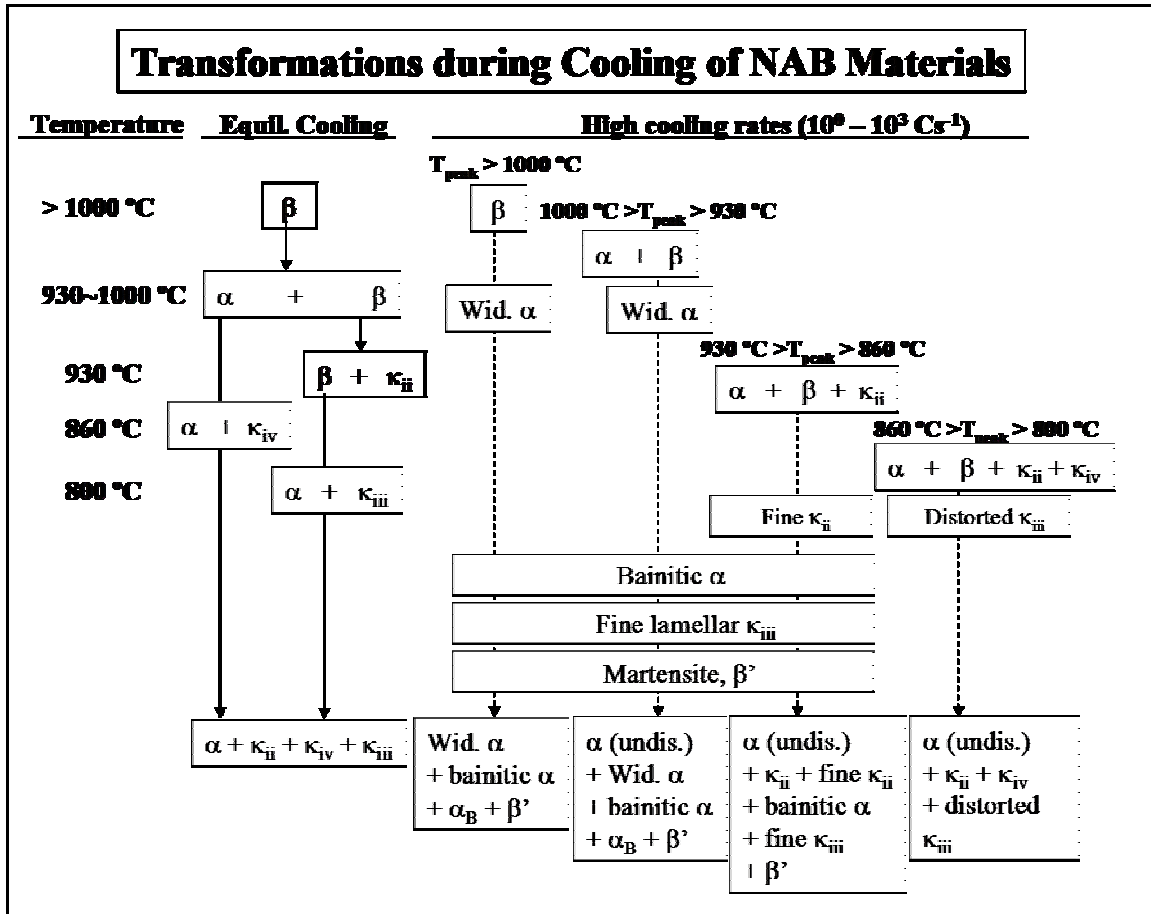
Transformations during Cooling of NAB Materials

Temperature

Equil. Cooling

High cooling rates ($10^{0}$ – $10^{3}$ Cs$^{-1}$)

$T_{peak}$ > 1000 °C

> 1000 °C

β

β

1000 °C > $T_{peak}$ > 930 °C

α + β

930~1000 °C

α + β

Wid. α

Wid. α

930 °C > $T_{peak}$ > 860 °C

930 °C

β + $κ_{ii}$

α + β + $κ_{ii}$

860 °C

α + $κ_{iv}$

860 °C > $T_{peak}$ > 800 °C

α + β + $κ_{ii}$ + $κ_{iv}$

800 °C

α + $κ_{iii}$

Fine $κ_{ii}$

Distorted $κ_{iii}$

Bainitic α

Fine lamellar $κ_{iii}$

Martensite, β'

α + $κ_{ii}$ + $κ_{iv}$ + $κ_{iii}$

Wid. α + bainitic α + $α_B$ + β'

α (undis.) + Wid. α + bainitic α + $α_B$ + β'

α (undis.) + $κ_{ii}$ + fine $κ_{ii}$ + bainitic α + fine $κ_{iii}$ + β'

α (undis.) + $κ_{ii}$ + $κ_{iv}$ + distorted $κ_{iii}$